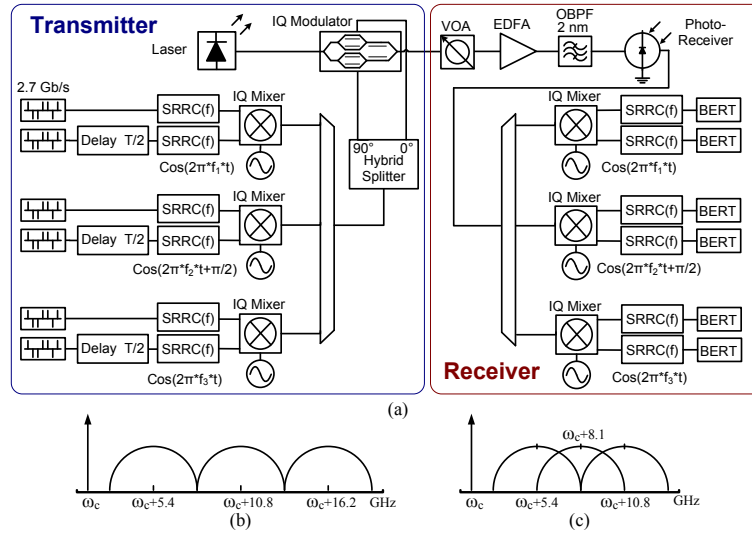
Transmitter

Laser

IQ Modulator

2.7 Gb/s

SRRC(f)

Delay T/2

SRRC(f)

IQ Mixer

$Cos(2\pi*f_1*t)$

90° 0°

Hybrid Splitter

SRRC(f)

Delay T/2

SRRC(f)

IQ Mixer

$Cos(2\pi*f_2*t+\pi/2)$

SRRC(f)

Delay T/2

SRRC(f)

IQ Mixer

$Cos(2\pi*f_3*t)$

VOA

EDFA

OBPF 2 nm

Photo-Receiver

IQ Mixer

SRRC(f) BERT

SRRC(f) BERT

$Cos(2\pi*f_1*t)$

IQ Mixer

SRRC(f) BERT

SRRC(f) BERT

$Cos(2\pi*f_2*t+\pi/2)$

IQ Mixer

SRRC(f) BERT

SRRC(f) BERT

Receiver

$Cos(2\pi*f_3*t)$

(a)

$\omega_c$ $\omega_c+5.4$ $\omega_c+10.8$ $\omega_c+16.2$ GHz

(b)

$\omega_c+8.1$

$\omega_c$ $\omega_c+5.4$ $\omega_c+10.8$ GHz

(c)